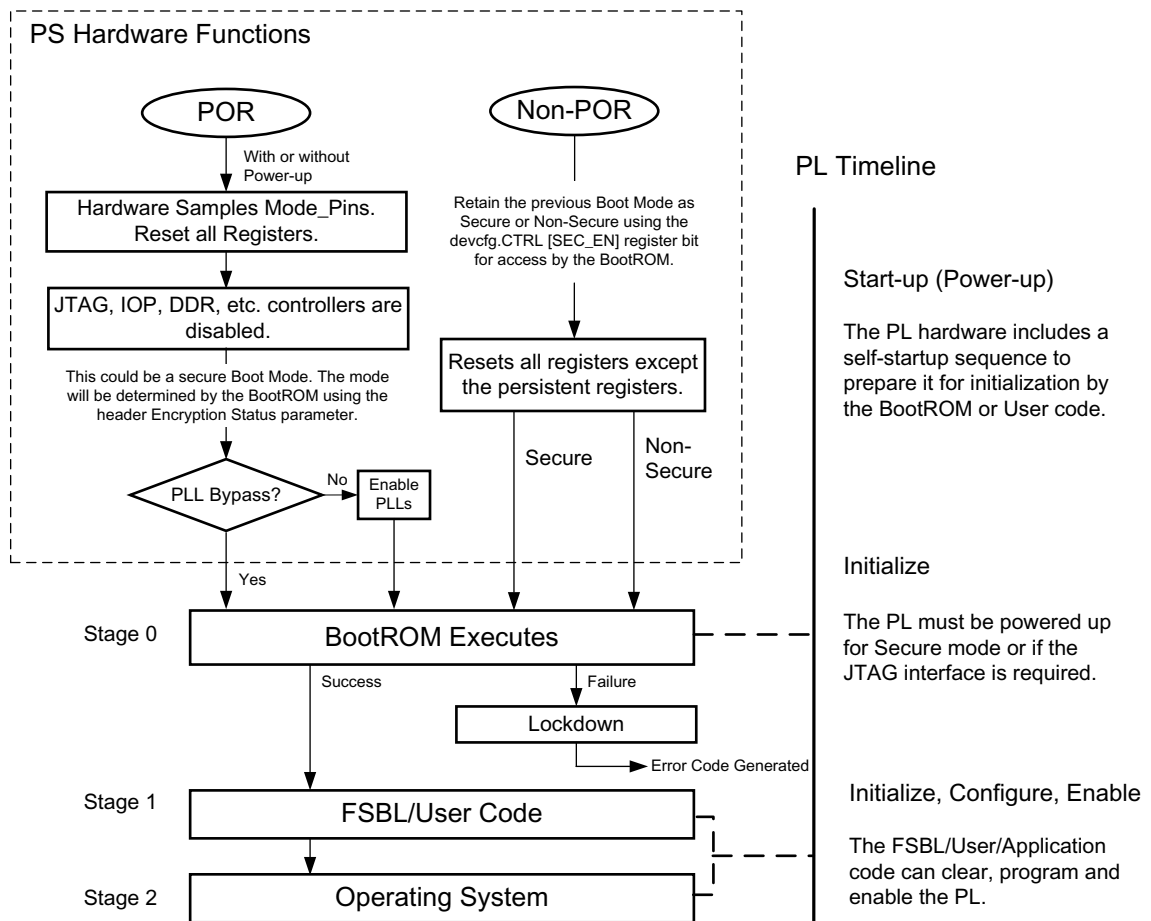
PS Hardware Functions

POR

With or without Power-up

Hardware Samples Mode_Pins. Reset all Registers.

JTAG, IOP, DDR, etc. controllers are disabled.

This could be a secure Boot Mode. The mode will be determined by the BootROM using the header Encryption Status parameter.

PLL Bypass?

No

Enable PLLs

Non-POR

Retain the previous Boot Mode as Secure or Non-Secure using the devcfg.CTRL [SEC_EN] register bit for access by the BootROM.

Resets all registers except the persistent registers.

Secure

Non-Secure

Yes

Stage 0

BootROM Executes

Success

Failure

Lockdown

Error Code Generated

Stage 1

FSBL/User Code

Stage 2

Operating System

PL Timeline

Start-up (Power-up)

The PL hardware includes a self-startup sequence to prepare it for initialization by the BootROM or User code.

Initialize

The PL must be powered up for Secure mode or if the JTAG interface is required.

Initialize, Configure, Enable

The FSBL/User/Application code can clear, program and enable the PL.